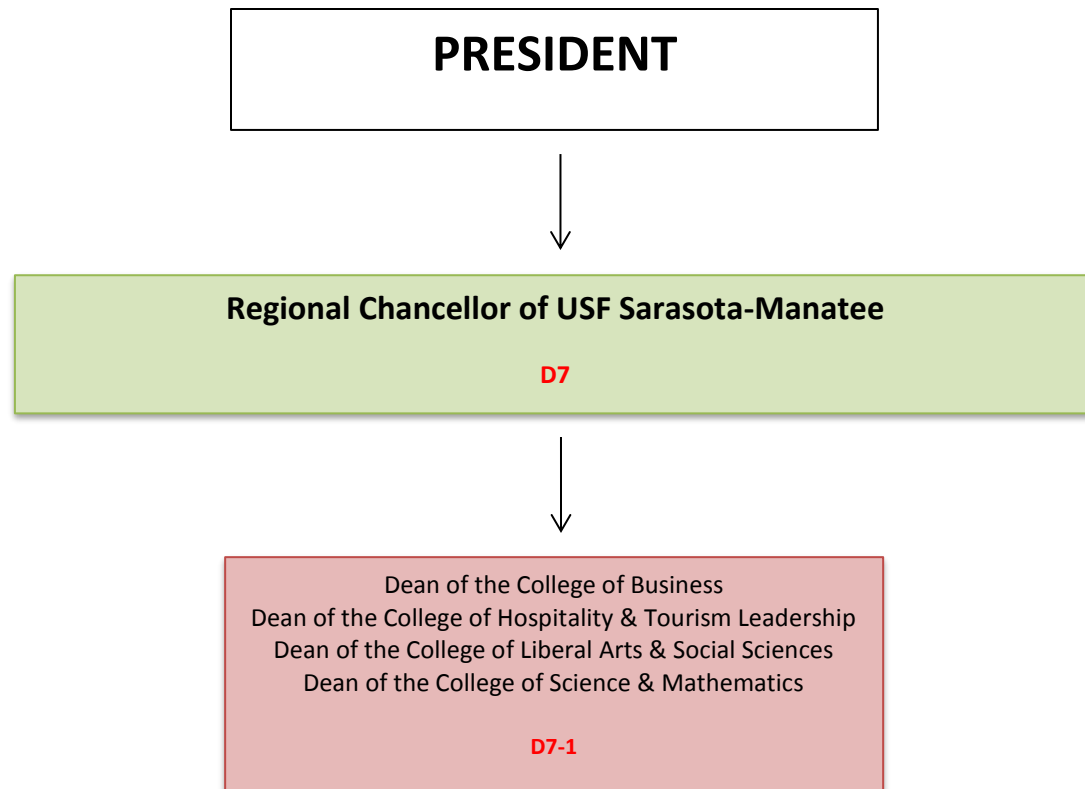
PRESIDENT

Regional Chancellor of USF Sarasota-Manatee

D7

Dean of the College of Business
Dean of the College of Hospitality & Tourism Leadership
Dean of the College of Liberal Arts & Social Sciences
Dean of the College of Science & Mathematics

D7-1